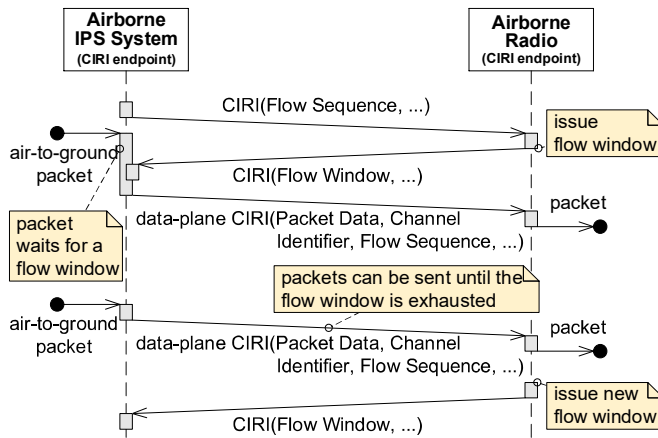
Airborne IPS System
(CIRI endpoint)

Airborne Radio
(CIRI endpoint)

CIRI(Flow Sequence, ...)

issue flow window

air-to-ground packet

CIRI(Flow Window, ...)

packet

data-plane CIRI(Packet Data, Channel Identifier, Flow Sequence, ...)

packet waits for a flow window

packets can be sent until the flow window is exhausted

air-to-ground packet

packet

data-plane CIRI(Packet Data, Channel Identifier, Flow Sequence, ...)

issue new flow window

CIRI(Flow Window, ...)